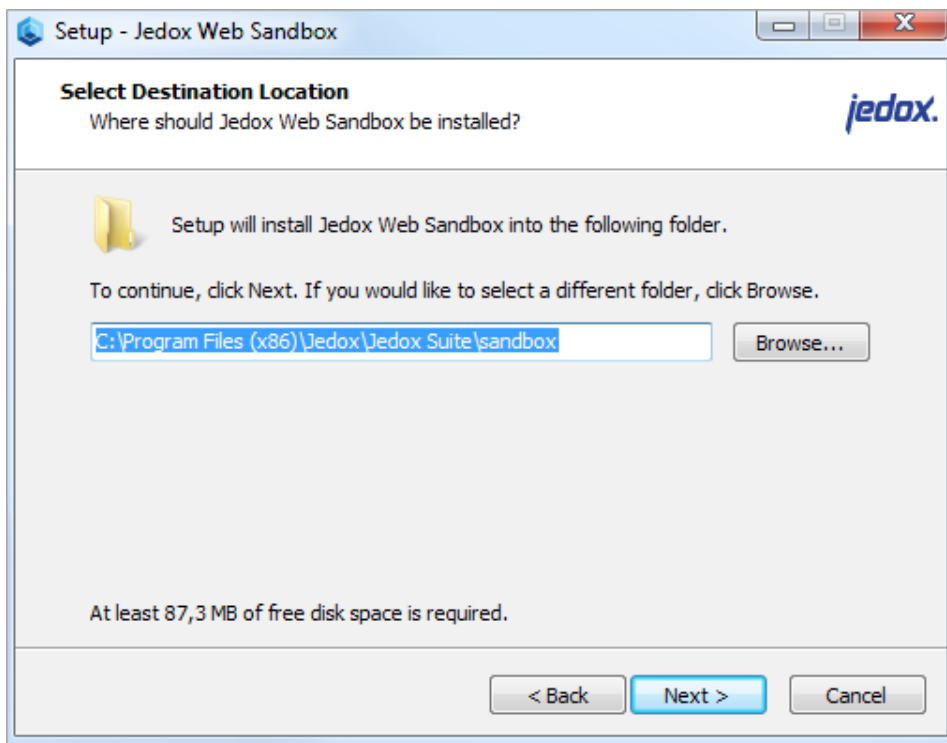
Setup - Jedox Web Sandbox

Select Destination Location
Where should Jedox Web Sandbox be installed?

jedox.

Setup will install Jedox Web Sandbox into the following folder.

To continue, click Next. If you would like to select a different folder, click Browse.

C:\Program Files (x86)\Jedox\Jedox Suite\sandbox

Browse...

At least 87,3 MB of free disk space is required.

< Back
Next >
Cancel